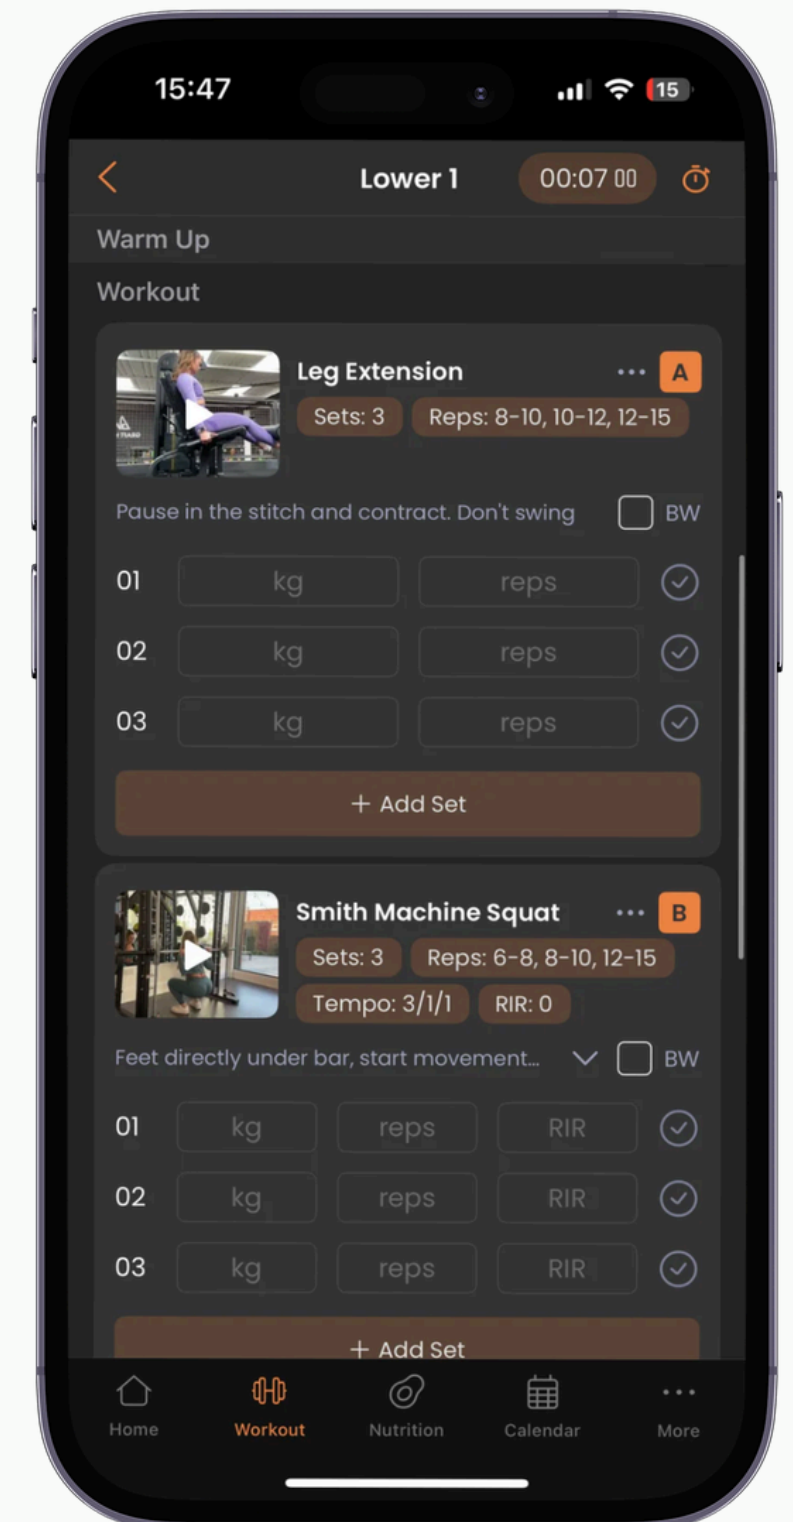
15:47

15

Lower 1

00:07 00

Warm Up

Workout

Leg Extension

A

Sets: 3

Reps: 8-10, 10-12, 12-15

Pause in the stitch and contract. Don't swing

BW

| 01 | kg | reps |
|---|---|---|
| 02 | kg | reps |
| 03 | kg | reps |

+ Add Set

Smith Machine Squat

B

Sets: 3

Reps: 6-8, 8-10, 12-15

Tempo: 3/1/1

RIR: 0

Feet directly under bar, start movement...

BW

| 01 | kg | reps | RIR |
|---|---|---|---|
| 02 | kg | reps | RIR |
| 03 | kg | reps | RIR |

+ Add Set

Home

Workout

Nutrition

Calendar

More